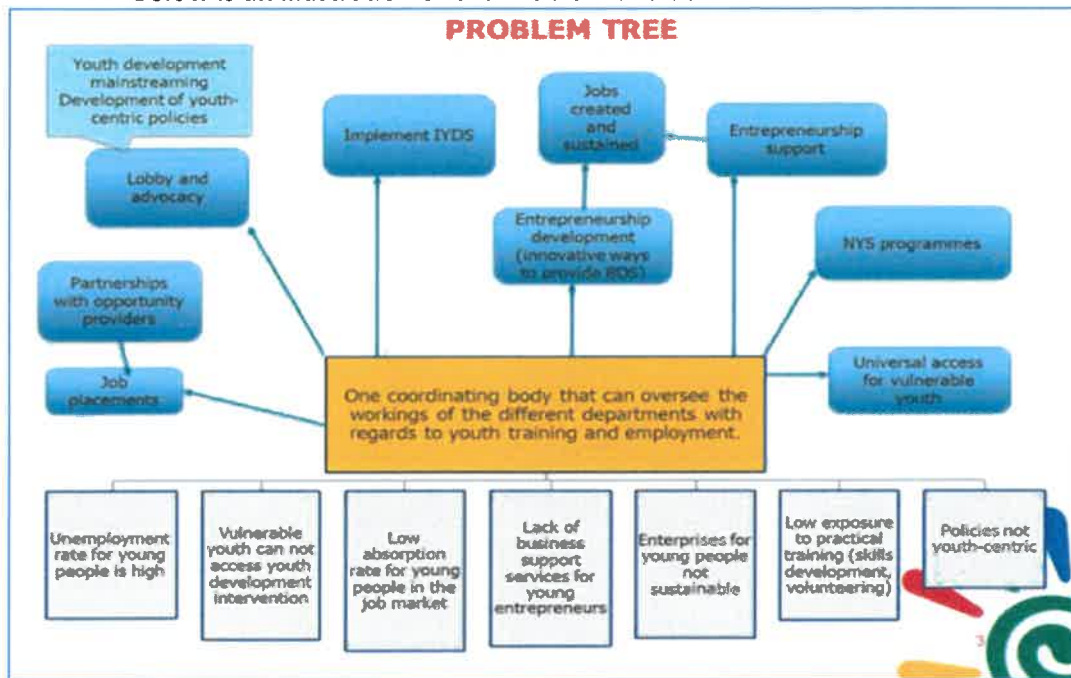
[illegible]

PROBLEM TREE

Youth development mainstreaming Development of youth-centric policies

Lobby and advocacy

Implement IYDS

Jobs created and sustained

Entrepreneurship support

Entrepreneurship development (innovative ways to provide BDS)

NYS programmes

Partnerships with opportunity providers

Job placements

Universal access for vulnerable youth

One coordinating body that can oversee the workings of the different departments with regards to youth training and employment.

Unemployment rate for young people is high

Vulnerable youth can not access youth development intervention

Low absorption rate for young people in the job market

Lack of business support services for young entrepreneurs

Enterprises for young people not sustainable

Low exposure to practical training (skills development, volunteering)

Policies not youth-centric

3